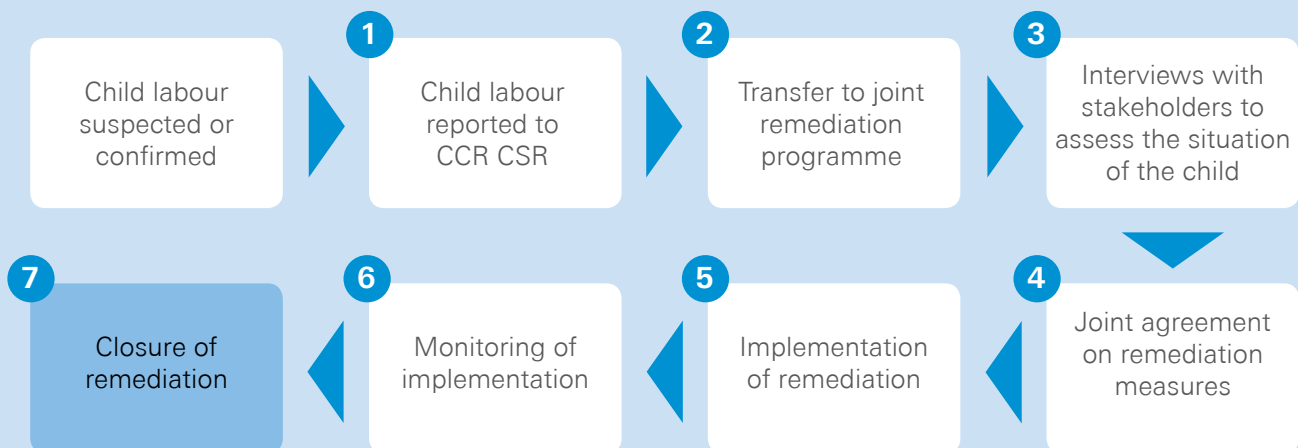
Child labour suspected or confirmed

1
Child labour reported to CCR CSR

2
Transfer to joint remediation programme

3
Interviews with stakeholders to assess the situation of the child

4
Joint agreement on remediation measures

5
Implementation of remediation

6
Monitoring of implementation

7
Closure of remediation